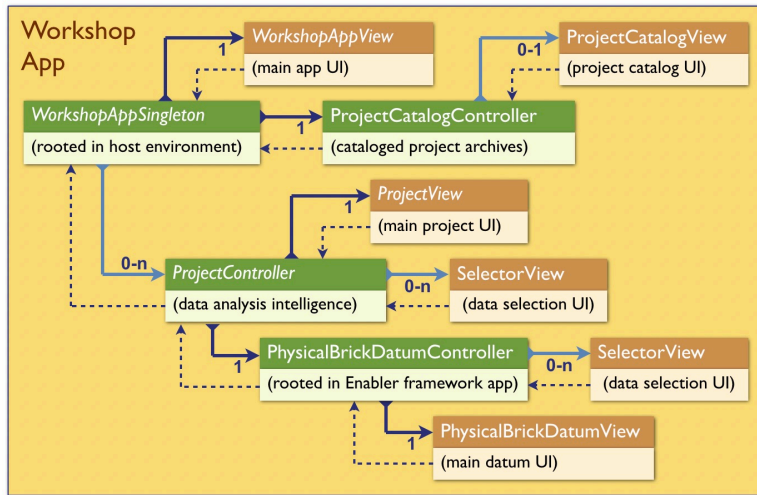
Workshop App

WorkshopAppView
(main app UI)

ProjectCatalogView
(project catalog UI)

1

0-1

WorkshopAppSingleton
(rooted in host environment)

1

ProjectCatalogController
(cataloged project archives)

ProjectView
(main project UI)

1

0-n

ProjectController
(data analysis intelligence)

0-n

SelectorView
(data selection UI)

1

PhysicalBrickDatumController
(rooted in Enabler framework app)

0-n

SelectorView
(data selection UI)

1

PhysicalBrickDatumView
(main datum UI)